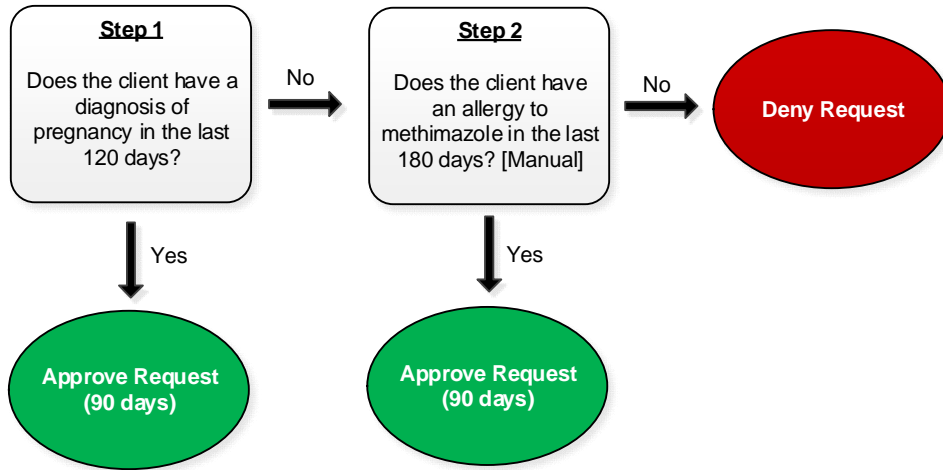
Step 1

Does the client have a diagnosis of pregnancy in the last 120 days?

No

Step 2

Does the client have an allergy to methimazole in the last 180 days? [Manual]

No

Deny Request

Yes

Yes

Approve Request (90 days)

Approve Request (90 days)